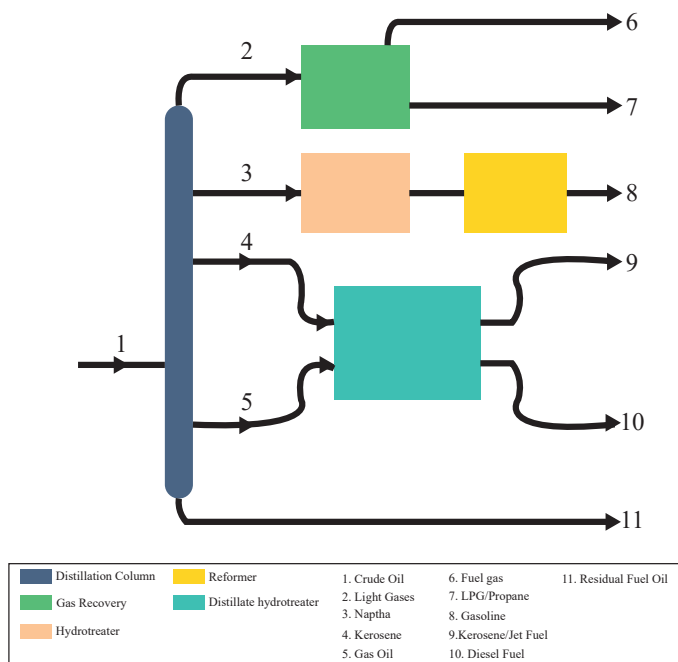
2
6
7
3
8
4
9
1
5
10
11

Distillation Column
Gas Recovery
Hydrotreater
Reformer
Distillate hydrotreater

1. Crude Oil
2. Light Gases
3. Naptha
4. Kerosene
5. Gas Oil
6. Fuel gas
7. LPG/Propane
8. Gasoline
9.Kerosene/Jet Fuel
10. Diesel Fuel
11. Residual Fuel Oil